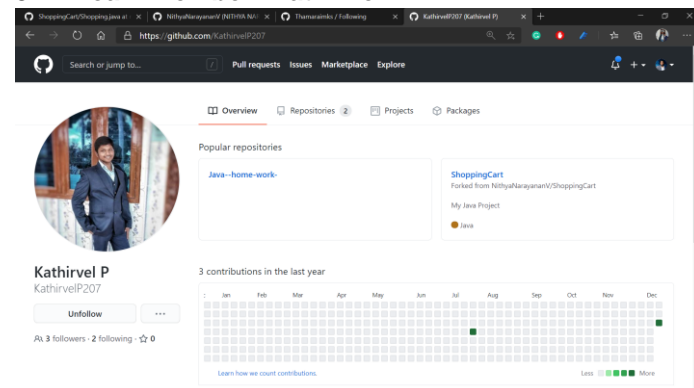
ShoppingCart/Shopping.java at | NithyaNarayananV (NITHYA NA | Thamaraimks / Following | KathirvelP207 (Kathirvel P)

https://github.com/KathirvelP207

Search or jump to... / Pull requests Issues Marketplace Explore

Overview Repositories 2 Projects Packages

Popular repositories

Java--home-work-

ShoppingCart
Forked from NithyaNarayananV/ShoppingCart

My Java Project

Java

Kathirvel P
KathirvelP207

Unfollow ···

3 followers · 2 following · 0

3 contributions in the last year

Jan Feb Mar Apr May Jun Jul Aug Sep Oct Nov Dec

Learn how we count contributions.

Less More